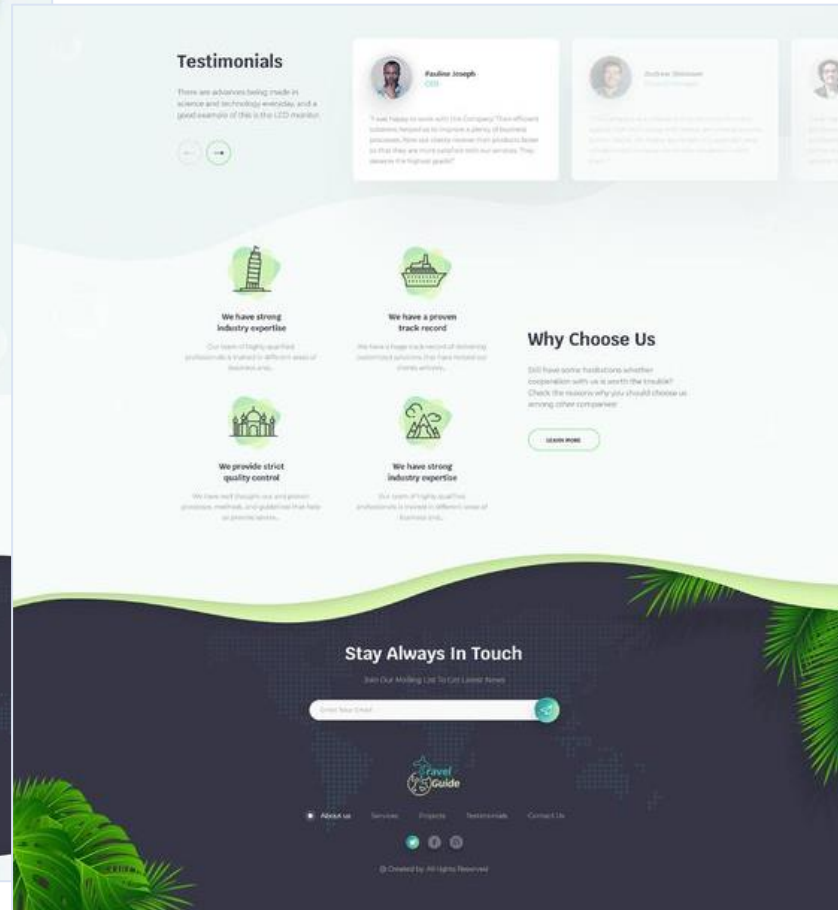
Testimonials

There are advances being made in science and technology everyday, and a good example of this is the LCD monitor.

Pauline Joseph
CEO

"I was happy to work with the Company! Their efficient solutions helped us to improve a plenty of business processes. Now our clients receive their products faster so that they are more satisfied with our services. They deserve the highest grade!"

Andrew Shimon
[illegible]

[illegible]

We have strong industry expertise

Our team of highly qualified professionals is trained in different areas of business and...

We have a proven track record

We have a huge track record of delivering customized solutions that have helped our clients achieve...

We provide strict quality control

We have well thought-out and proven processes, methods, and guidelines that help us provide service...

We have strong industry expertise

Our team of highly qualified professionals is trained in different areas of business and...

Why Choose Us

Still have some hesitations whether cooperation with us is worth the trouble? Check the reasons why you should choose us among other companies!

LEARN MORE

Stay Always In Touch

Join Our Mailing List To Get Latest News

Enter Your Email

Travel Guide

About us Services Projects Testimonials Contact Us

@ Created by. All Rights Reserved